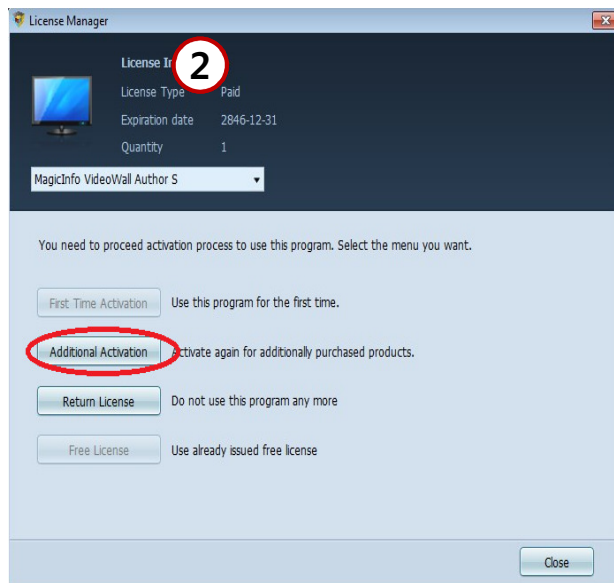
License Manager

License In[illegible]
2
License Type Paid
Expiration date 2846-12-31
Quantity 1

MagicInfo VideoWall Author S

You need to proceed activation process to use this program. Select the menu you want.

First Time Activation Use this program for the first time.

Additional Activation Activate again for additionally purchased products.

Return License Do not use this program any more

Free License Use already issued free license

Close